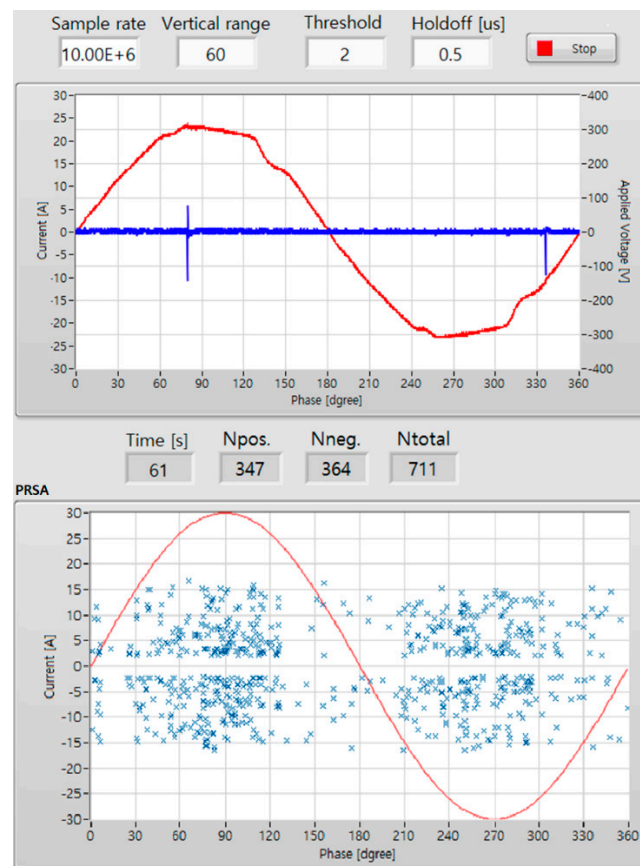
Sample rate
10.00E+6

Vertical range
60

Threshold
2

Holdoff [us]
0.5

Stop

Current [A]
30
25
20
15
10
5
0
-5
-10
-15
-20
-25
-30

Applied voltage [V]
400
300
200
100
0
-100
-200
-300
-400

0 30 60 90 120 150 180 210 240 270 300 330 360
Phase [dgree]

Time [s]
61

Npos.
347

Nneg.
364

Ntotal
711

PRSA

Current [A]
30
25
20
15
10
5
0
-5
-10
-15
-20
-25
-30

0 30 60 90 120 150 180 210 240 270 300 330 360
Phase [dgree]